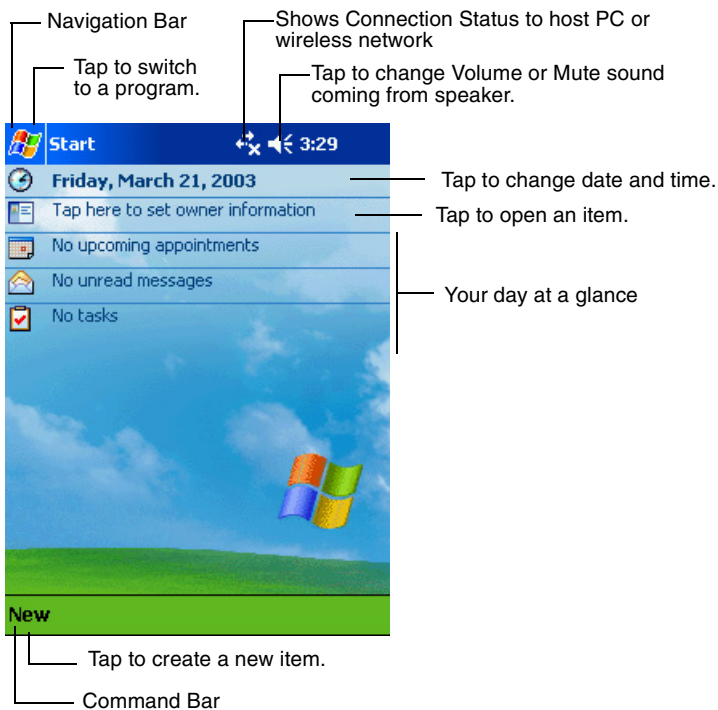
Navigation Bar

Tap to switch to a program.

Shows Connection Status to host PC or wireless network

Tap to change Volume or Mute sound coming from speaker.

Start 3:29

Friday, March 21, 2003

Tap here to set owner information

No upcoming appointments

No unread messages

No tasks

Tap to change date and time.

Tap to open an item.

Your day at a glance

New

Tap to create a new item.

Command Bar